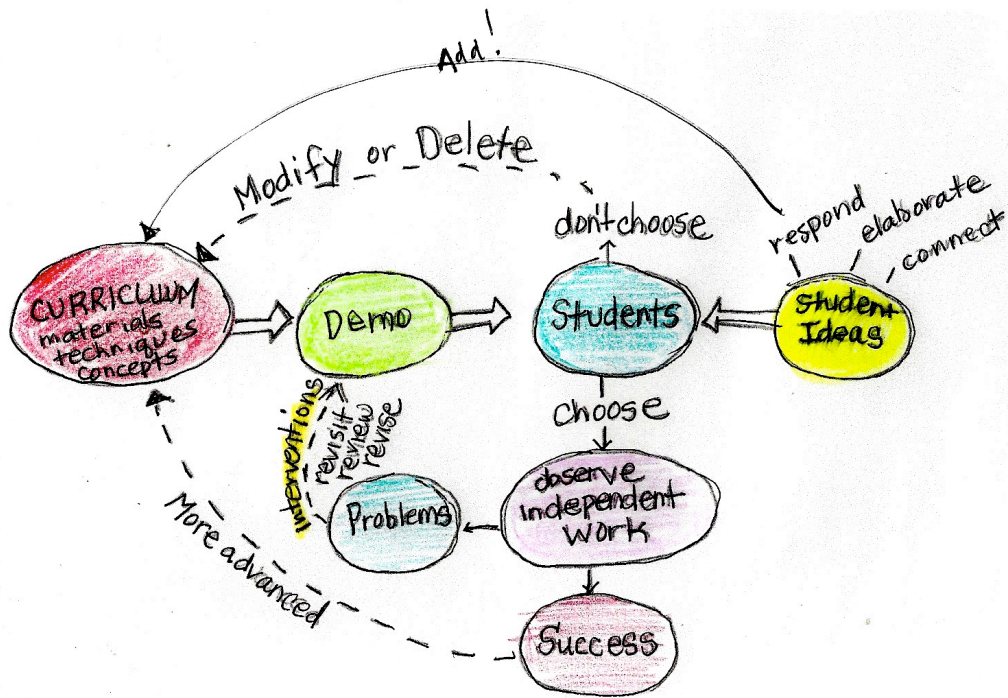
Add!

Modify or Delete

don't choose

respond

elaborate

connect

CURRICULUM
materials
techniques
concepts

Demo

Students

Student Ideas

Choose

interventions

revisit
review
revise

observe
independent
work

Problems

More advanced

Success